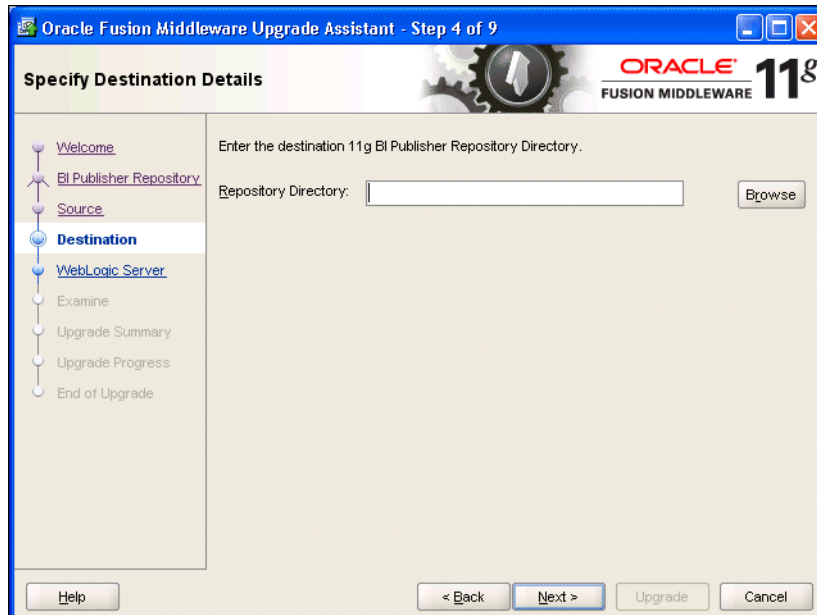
Oracle Fusion Middleware Upgrade Assistant - Step 4 of 9

Specify Destination Details

ORACLE
FUSION MIDDLEWARE
11g

Welcome
BI Publisher Repository
Source
Destination
WebLogic Server
Examine
Upgrade Summary
Upgrade Progress
End of Upgrade

Enter the destination 11g BI Publisher Repository Directory.

Repository Directory:

Browse

Help

< Back

Next >

Upgrade

Cancel